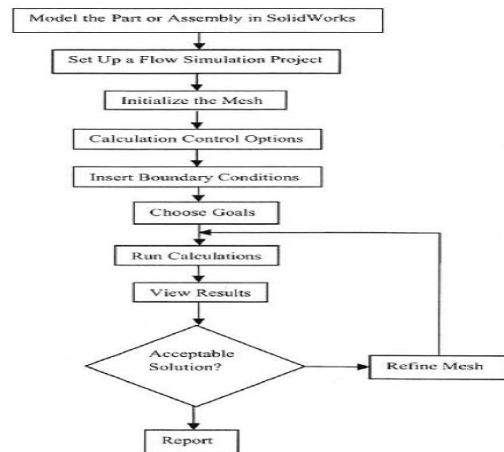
Model the Part or Assembly in SolidWorks

Set Up a Flow Simulation Project

Initialize the Mesh

Calculation Control Options

Insert Boundary Conditions

Choose Goals

Run Calculations

View Results

Acceptable Solution?

Refine Mesh

Report